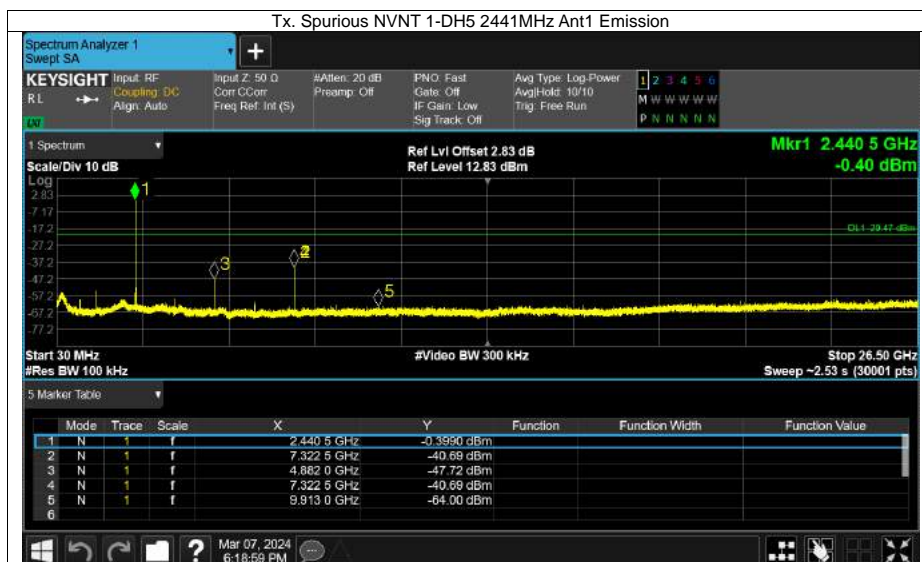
Tx. Spurious NVNT 1-DH5 2441MHz Ant1 Emission

Spectrum Analyzer 1
Swept SA

KEYSIGHT Input: RF Coupling: DC Align: Auto
RL
Input Z: 50 Ω Corr CCorr Freq Ref: Int (S)
#Atten: 20 dB Preamp: Off
PNO: Fast Gate: Off IF Gain: Low Sig Track: Off
Avg Type: Log-Power Avg|Hold: 10/10 Trig: Free Run
1 2 3 4 5 6
M W W W W W
P N N N N N

1 Spectrum
Scale/Div 10 dB
Log
Ref Lvl Offset 2.83 dB
Ref Level 12.83 dBm
Mkr1 2.440 5 GHz
-0.40 dBm

2.83
-7.17
-17.2
-27.2
-37.2
-47.2
-57.2
-67.2
-77.2

DL1 -29.47 dBm

1
2
3
5

Start 30 MHz
#Res BW 100 kHz
#Video BW 300 kHz
Stop 26.50 GHz
Sweep ~2.53 s (30001 pts)

5 Marker Table

| | Mode | Trace | Scale | X | Y | Function | Function Width | Function Value |
|---|---|---|---|---|---|---|---|---|
| 1 | N | 1 | f | 2.440 5 GHz | -0.3990 dBm | | | |
| 2 | N | 1 | f | 7.322 5 GHz | -40.69 dBm | | | |
| 3 | N | 1 | f | 4.882 0 GHz | -47.72 dBm | | | |
| 4 | N | 1 | f | 7.322 5 GHz | -40.69 dBm | | | |
| 5 | N | 1 | f | 9.913 0 GHz | -64.00 dBm | | | |
| 6 | | | | | | | | |

Mar 07, 2024
6:18:59 PM